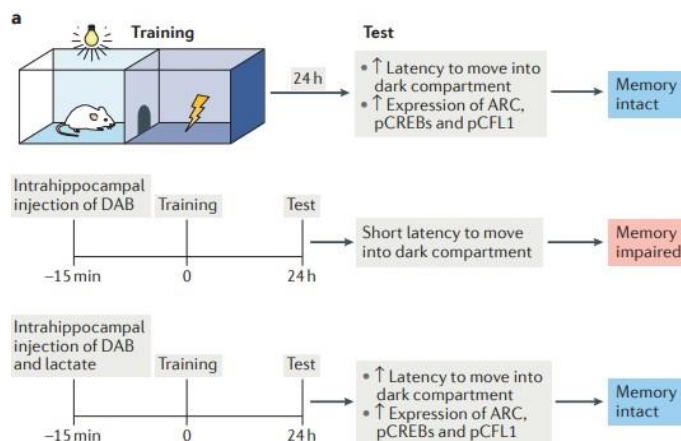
a

Training

24 h

Test

• ↑ Latency to move into dark compartment
• ↑ Expression of ARC, pCREBs and pCFL1

Memory intact

Intrahippocampal injection of DAB

Training

Test

−15 min

0

24 h

Short latency to move into dark compartment

Memory impaired

Intrahippocampal injection of DAB and lactate

Training

Test

−15 min

0

24 h

• ↑ Latency to move into dark compartment
• ↑ Expression of ARC, pCREBs and pCFL1

Memory intact